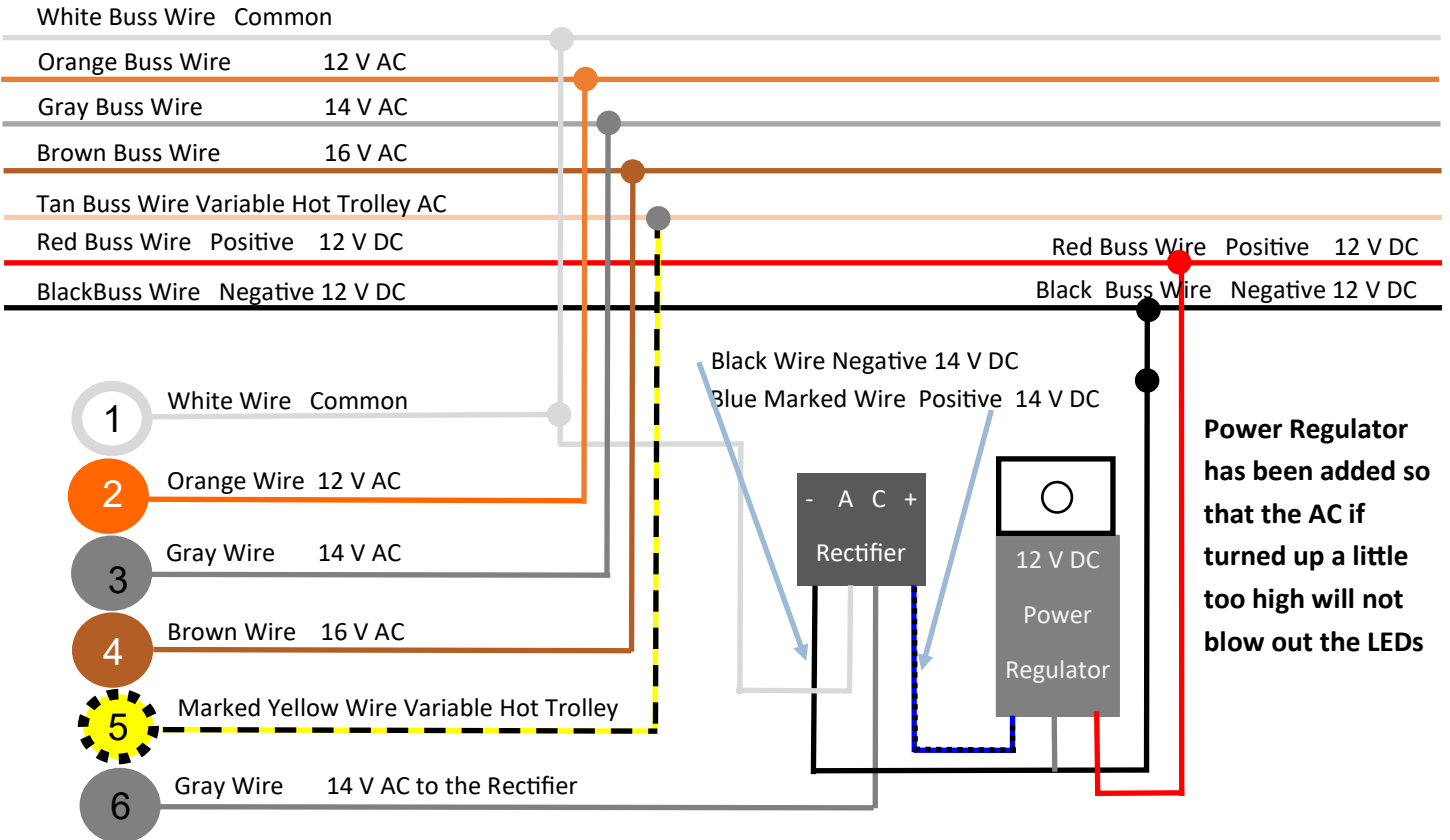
White Buss Wire Common

Orange Buss Wire 12 V AC

Gray Buss Wire 14 V AC

Brown Buss Wire 16 V AC

Tan Buss Wire Variable Hot Trolley AC

Red Buss Wire Positive 12 V DC

BlackBuss Wire Negative 12 V DC

Red Buss Wire Positive 12 V DC

Black Buss Wire Negative 12 V DC

Black Wire Negative 14 V DC

Blue Marked Wire Positive 14 V DC

1 White Wire Common

2 Orange Wire 12 V AC

3 Gray Wire 14 V AC

4 Brown Wire 16 V AC

5 Marked Yellow Wire Variable Hot Trolley

6 Gray Wire 14 V AC to the Rectifier

- A C +

Rectifier

12 V DC

Power

Regulator

Power Regulator has been added so that the AC if turned up a little too high will not blow out the LEDs